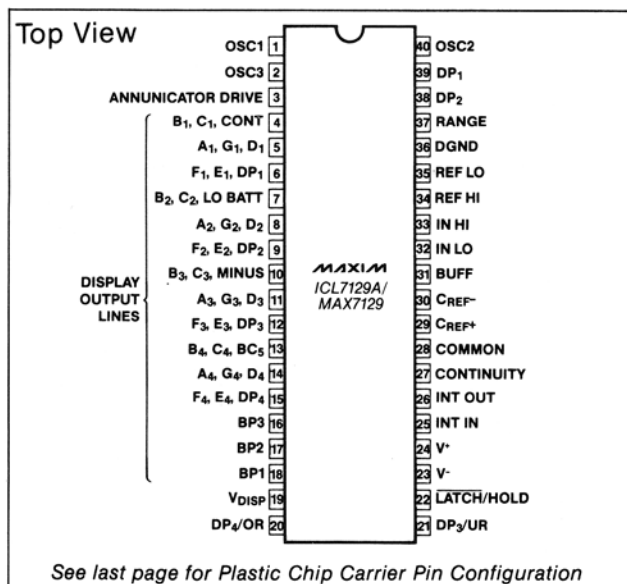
Top View

OSC1 1
OSC3 2
ANNUNICATOR DRIVE 3
$B_1$, $C_1$, CONT 4
$A_1$, $G_1$, $D_1$ 5
$F_1$, $E_1$, $DP_1$ 6
$B_2$, $C_2$, LO BATT 7
$A_2$, $G_2$, $D_2$ 8
$F_2$, $E_2$, $DP_2$ 9
$B_3$, $C_3$, MINUS 10
$A_3$, $G_3$, $D_3$ 11
$F_3$, $E_3$, $DP_3$ 12
$B_4$, $C_4$, $BC_5$ 13
$A_4$, $G_4$, $D_4$ 14
$F_4$, $E_4$, $DP_4$ 15
BP3 16
BP2 17
BP1 18
$V_{DISP}$ 19
$DP_4$/OR 20

DISPLAY OUTPUT LINES

MAXIM
ICL7129A/ MAX7129

40 OSC2
39 $DP_1$
38 $DP_2$
37 RANGE
36 DGND
35 REF LO
34 REF HI
33 IN HI
32 IN LO
31 BUFF
30 $C_{REF}$-
29 $C_{REF}$+
28 COMMON
27 CONTINUITY
26 INT OUT
25 INT IN
24 $V^+$
23 $V^-$
22 $\overline{LATCH}$/HOLD
21 $DP_3$/UR

See last page for Plastic Chip Carrier Pin Configuration